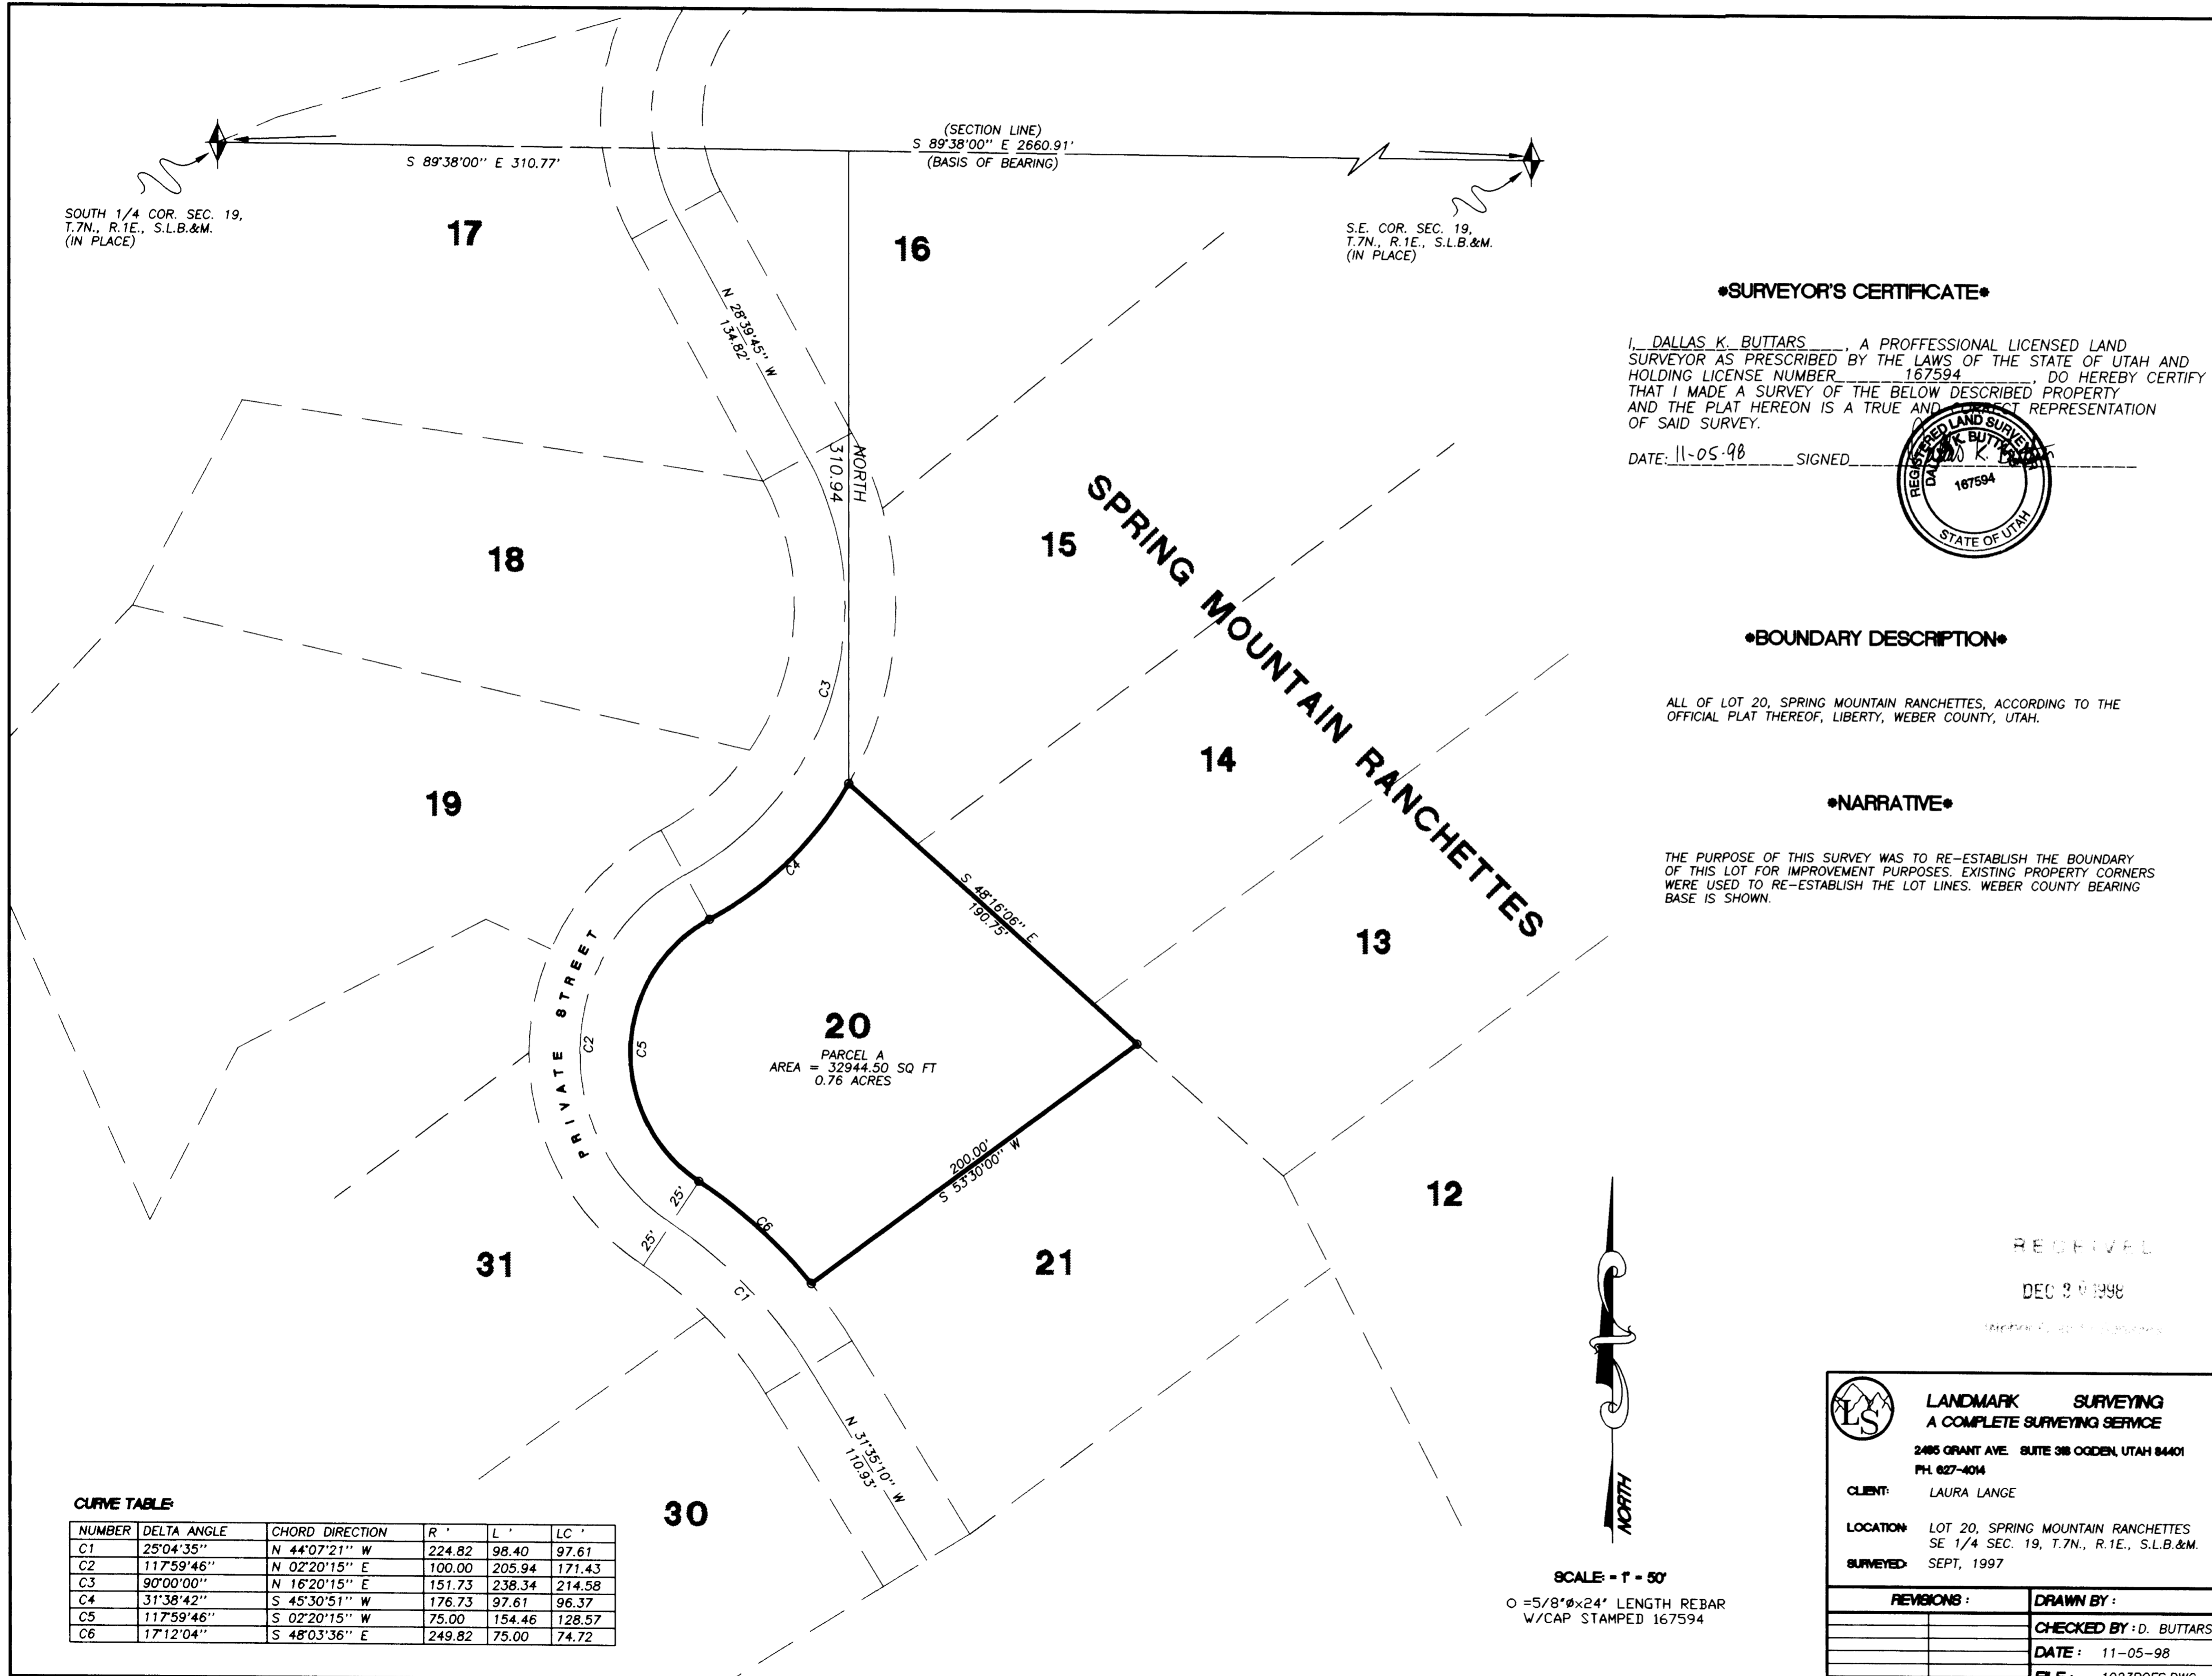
(SECTION LINE)
S 89°38'00" E 2660.91'
(BASIS OF BEARING)

S 89°38'00" E 310.77'

SOUTH 1/4 COR. SEC. 19, T.7N., R.1E., S.L.B.&M. (IN PLACE)

S.E. COR. SEC. 19, T.7N., R.1E., S.L.B.&M. (IN PLACE)

17

16

N 28°39'45" W
134.82'

NORTH
310.94

18

15

SPRING MOUNTAIN RANCHETTES

19

14

13

12

C3

C4

S 48°16'06" E
190.75'

C2

C5

PRIVATE STREET

20
PARCEL A
AREA = 32944.50 SQ FT
0.76 ACRES

200.00'
S 53°30'00" W

25'

25'

C6

C1

31

21

30

N 31°35'10" W
110.93'

•SURVEYOR'S CERTIFICATE•

I, DALLAS K. BUTTARS , A PROFFESSIONAL LICENSED LAND SURVEYOR AS PRESCRIBED BY THE LAWS OF THE STATE OF UTAH AND HOLDING LICENSE NUMBER 167594 , DO HEREBY CERTIFY THAT I MADE A SURVEY OF THE BELOW DESCRIBED PROPERTY AND THE PLAT HEREON IS A TRUE AND CORRECT REPRESENTATION OF SAID SURVEY.

DATE: 11-05-98 SIGNED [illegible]

REGISTERED LAND SURVEYOR
DALLAS K. BUTTARS
167594
STATE OF UTAH

•BOUNDARY DESCRIPTION•

ALL OF LOT 20, SPRING MOUNTAIN RANCHETTES, ACCORDING TO THE OFFICIAL PLAT THEREOF, LIBERTY, WEBER COUNTY, UTAH.

•NARRATIVE•

THE PURPOSE OF THIS SURVEY WAS TO RE-ESTABLISH THE BOUNDARY OF THIS LOT FOR IMPROVEMENT PURPOSES. EXISTING PROPERTY CORNERS WERE USED TO RE-ESTABLISH THE LOT LINES. WEBER COUNTY BEARING BASE IS SHOWN.

RECEIVED
DEC 3 0 1998
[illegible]

NORTH

CURVE TABLE:

| NUMBER | DELTA ANGLE | CHORD DIRECTION | R ' | L ' | LC ' |
|---|---|---|---|---|---|
| C1 | 25°04'35" | N 44°07'21" W | 224.82 | 98.40 | 97.61 |
| C2 | 117°59'46" | N 02°20'15" E | 100.00 | 205.94 | 171.43 |
| C3 | 90°00'00" | N 16°20'15" E | 151.73 | 238.34 | 214.58 |
| C4 | 31°38'42" | S 45°30'51" W | 176.73 | 97.61 | 96.37 |
| C5 | 117°59'46" | S 02°20'15" W | 75.00 | 154.46 | 128.57 |
| C6 | 17°12'04" | S 48°03'36" E | 249.82 | 75.00 | 74.72 |

SCALE: - 1" = 50'
O =5/8"ø×24' LENGTH REBAR W/CAP STAMPED 167594

LS
LANDMARK SURVEYING
A COMPLETE SURVEYING SERVICE
2485 GRANT AVE. SUITE 318 OGDEN, UTAH 84401
PH. 627-4014
CLIENT: LAURA LANGE
LOCATION: LOT 20, SPRING MOUNTAIN RANCHETTES SE 1/4 SEC. 19, T.7N., R.1E., S.L.B.&M.
SURVEYED: SEPT, 1997
REVISIONS :
DRAWN BY :
CHECKED BY : D. BUTTARS
DATE : 11-05-98
FILE : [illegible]